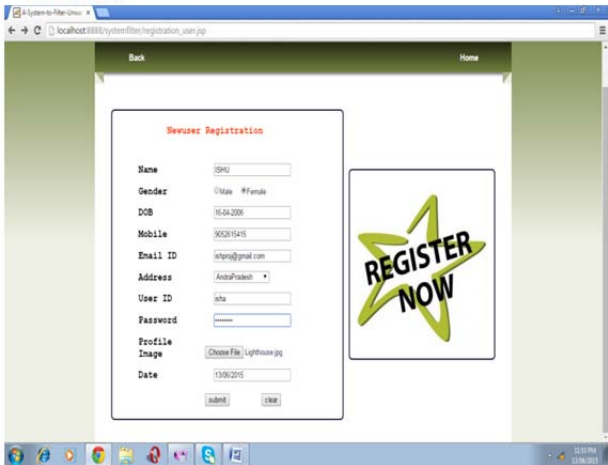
A-System-to-Filter-Unwa ×

localhost:8888/systemfilter/registration_user.jsp

Back

Home

Newuser Registration

Name ISHU

Gender Male Female

DOB 16-04-2006

Mobile 9052615415

Email ID ishproj@gmail.com

Address AndraPradesh

User ID isha

Password ••••••••

Profile Image Choose File Lighthouse.jpg

Date 13/06/2015

submit clear

REGISTER NOW

11:53 PM 13/06/2015